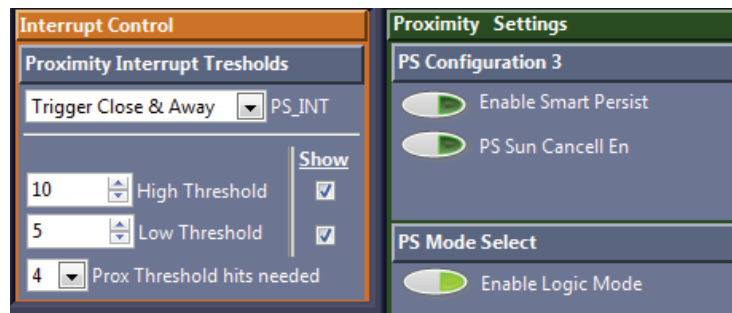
Interrupt Control

Proximity Interrupt Tresholds

Trigger Close & Away PS_INT

Show

10 High Threshold

5 Low Threshold

4 Prox Threshold hits needed

Proximity Settings

PS Configuration 3

Enable Smart Persist

PS Sun Cancell En

PS Mode Select

Enable Logic Mode